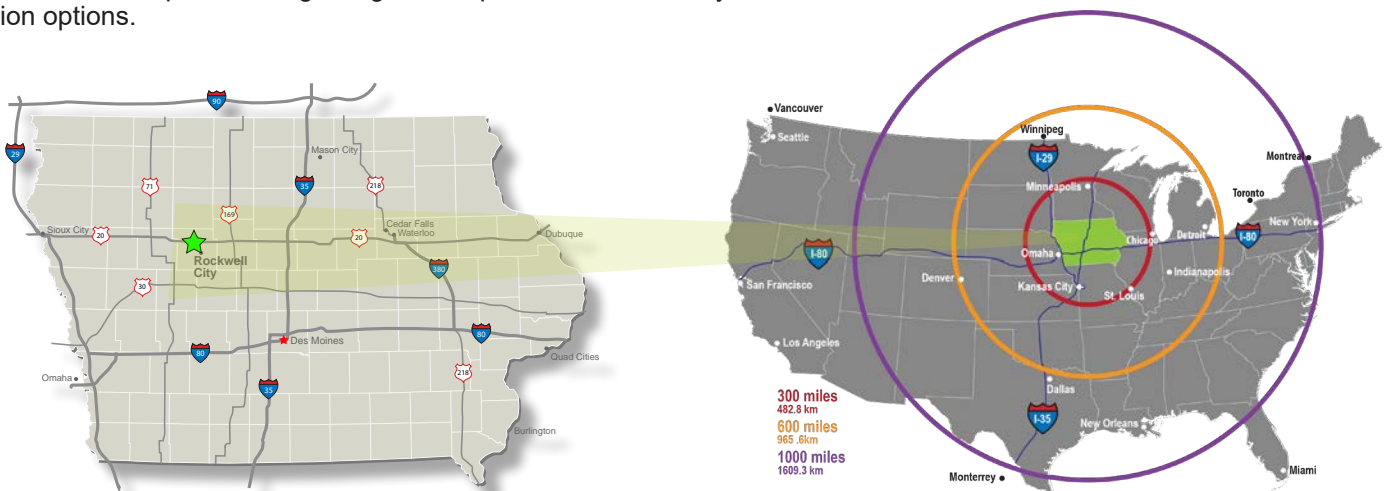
ion options.

90
29
Mason City
71
35
218
169
Sioux City
20
Cedar Falls
Waterloo
20
Dubuque
Rockwell City
380
30
80
Des Moines
80
Quad Cities
Omaha
35
218
Burlington

Vancouver
Seattle
Winnipeg
I-29
Montreal
Minneapolis
Toronto
New York
Omaha
Chicago
Detroit
I-80
I-80
San Francisco
Denver
Kansas City
Indianapolis
St. Louis
Los Angeles
Dallas
300 miles
482.8 km
600 miles
965 .6km
1000 miles
1609.3 km
I-35
New Orleans
Monterrey
Miami